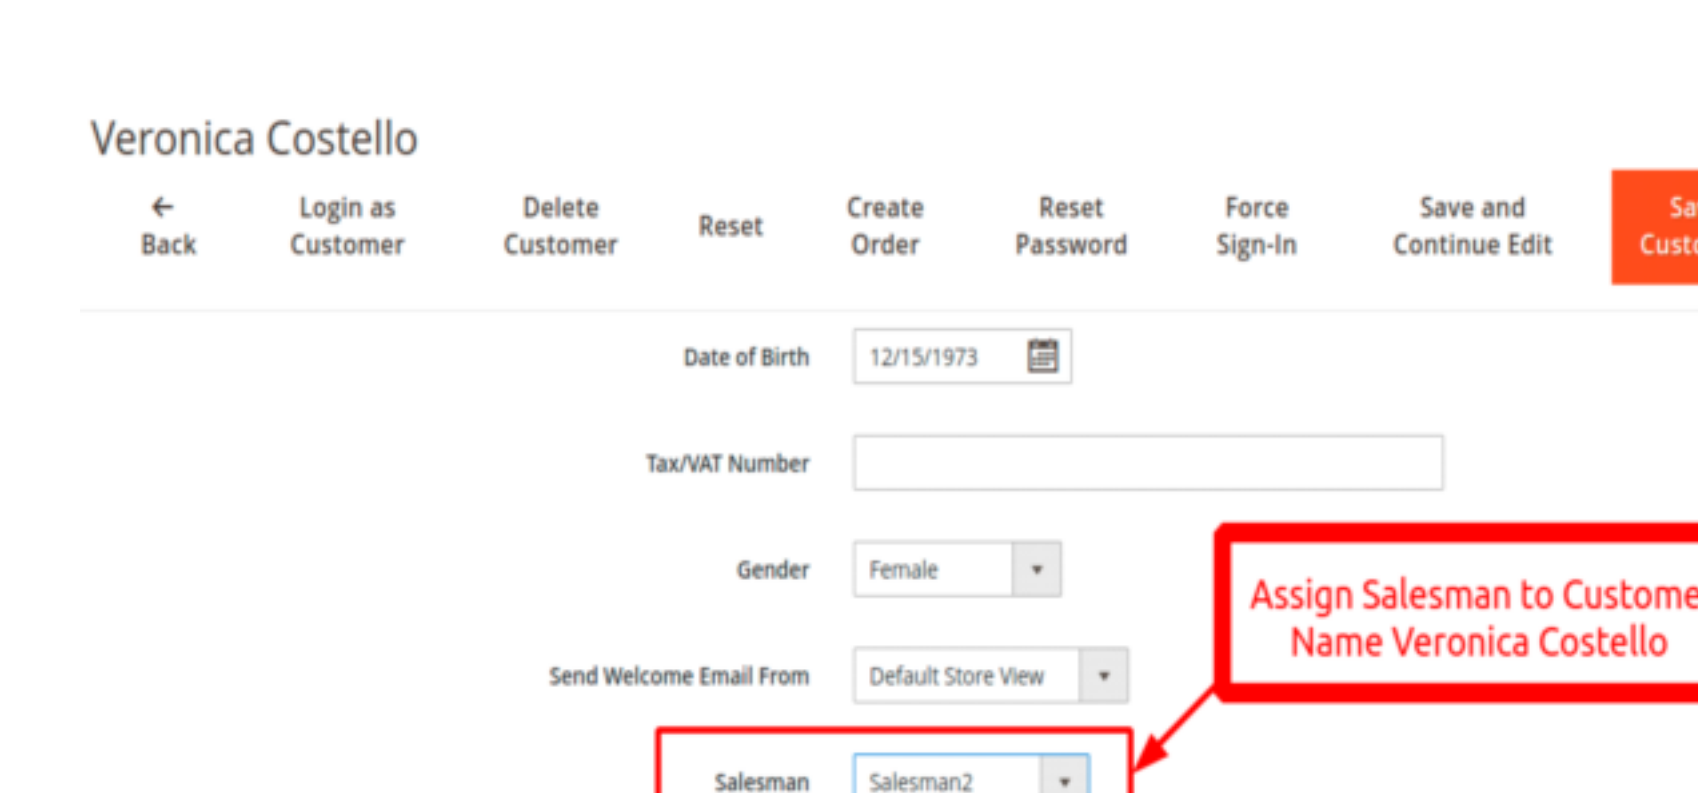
Veronica Costello

← Back

Login as Customer

Delete Customer

Reset

Create Order

Reset Password

Force Sign-In

Save and Continue Edit

Sa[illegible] Custo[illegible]

Date of Birth 12/15/1973

Tax/VAT Number

Gender Female

Send Welcome Email From Default Store View

Assign Salesman to Custome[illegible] Name Veronica Costello

Salesman Salesman2